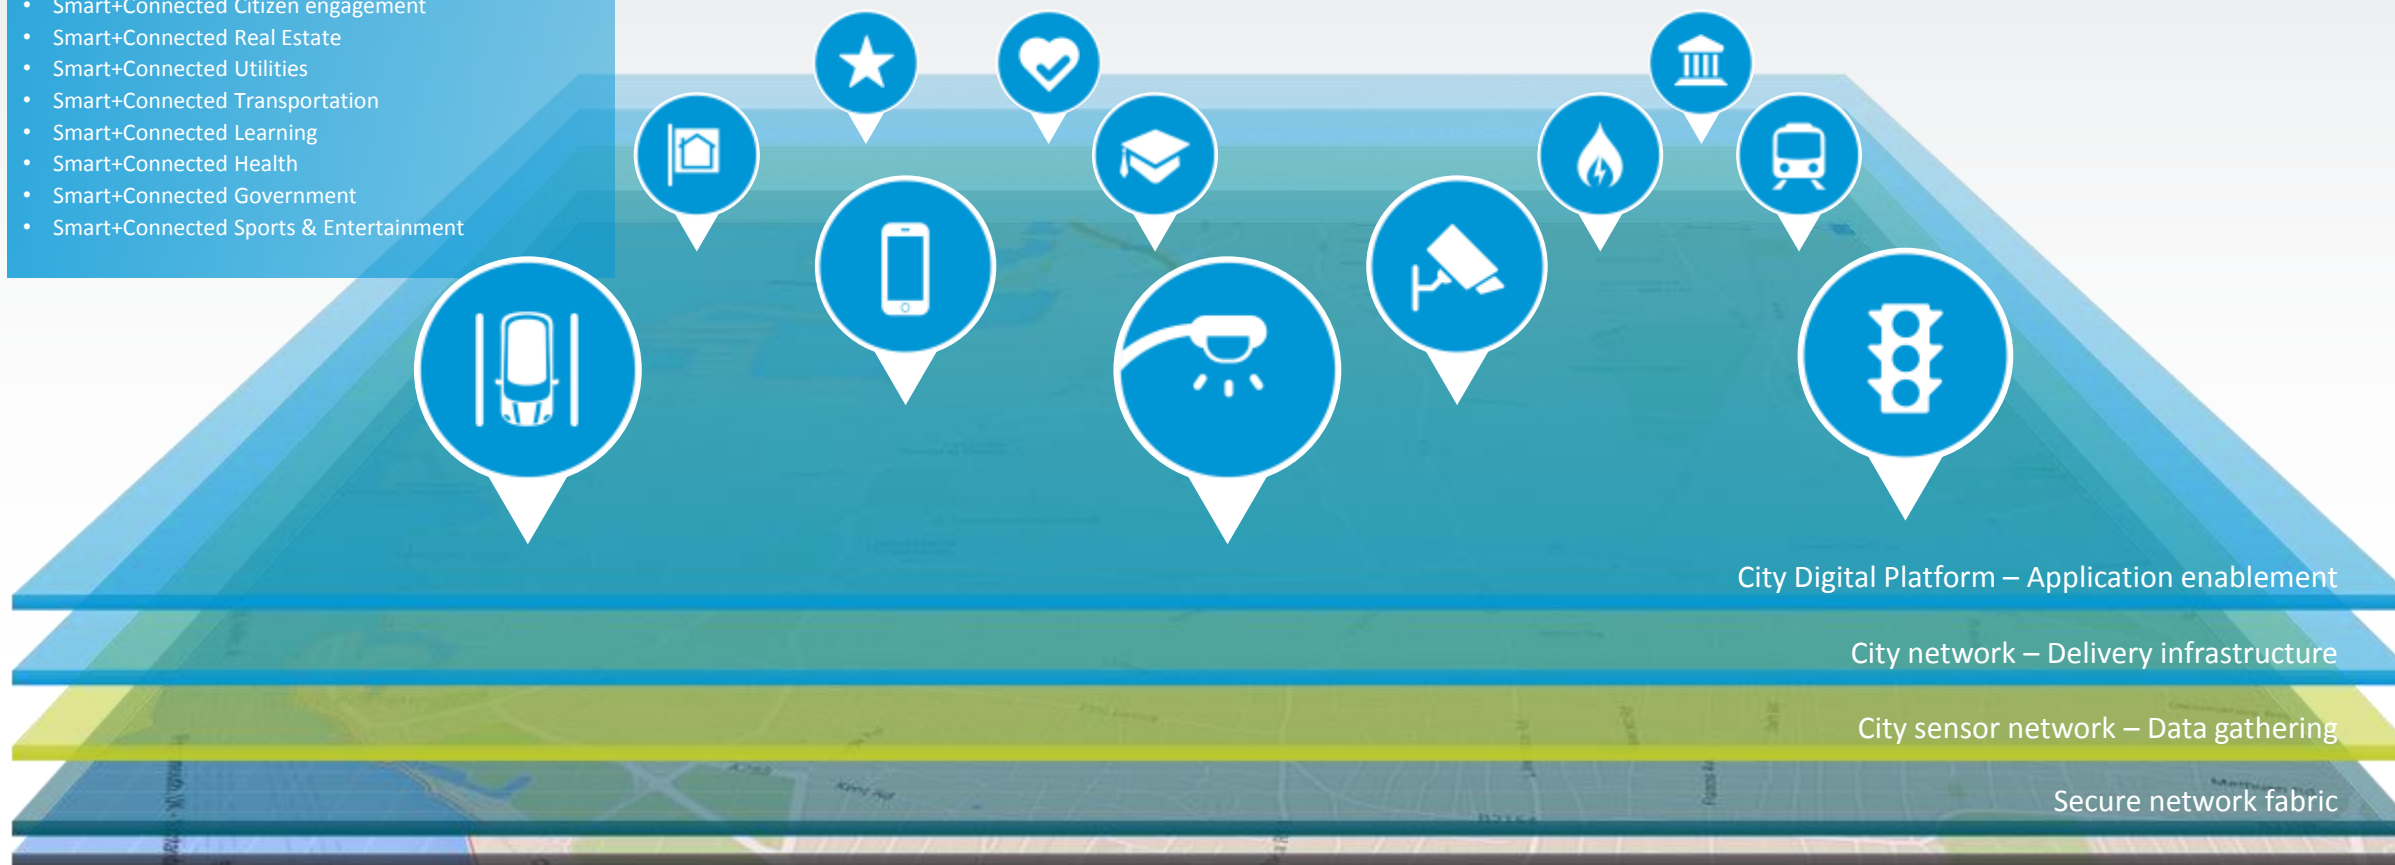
- Smart+Connected Citizen engagement
- Smart+Connected Real Estate
- Smart+Connected Utilities
- Smart+Connected Transportation
- Smart+Connected Learning
- Smart+Connected Health
- Smart+Connected Government
- Smart+Connected Sports & Entertainment

City Digital Platform – Application enablement

City network – Delivery infrastructure

City sensor network – Data gathering

Secure network fabric